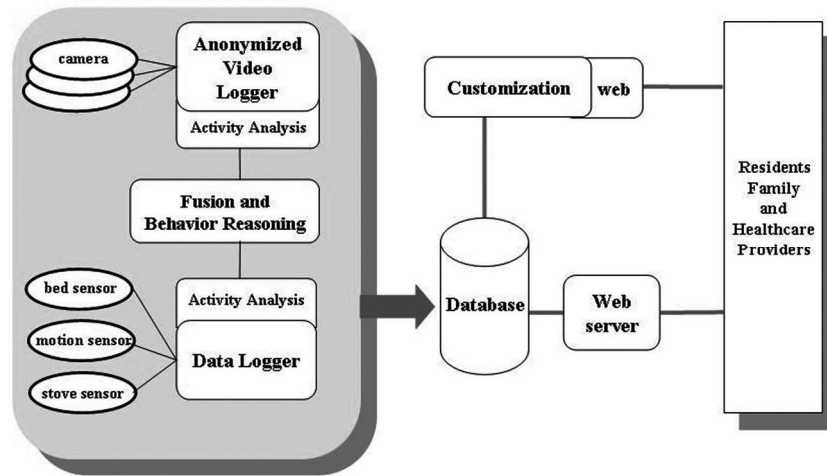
camera

Anonymized Video Logger

Activity Analysis

Fusion and Behavior Reasoning

Activity Analysis

bed sensor

motion sensor

stove sensor

Data Logger

Customization

web

Database

Web server

Residents Family and Healthcare Providers